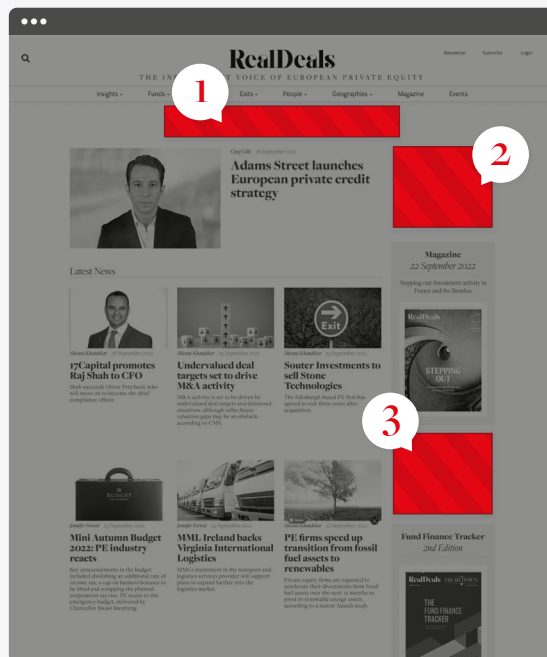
RealDeals

THE IN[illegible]T VOICE OF EUROPEAN PRIVATE EQUITY

Newsletter Subscribe Login

Insights Funds 1 Exits People Geographies Magazine Events

2

Greg Gille 26 September 2022

Adams Street launches European private credit strategy

Latest News

Shiram Khandekar 26 September 2022

17Capital promotes Raj Shah to CFO

Shah succeeds Oliver Pritchard, who will move on to become the chief compliance officer.

Shiram Khandekar 23 September 2022

Undervalued deal targets set to drive M&A activity

M&A activity is set to be driven by undervalued deal targets and distressed situations, although seller-buyer valuation gaps may be an obstacle, according to CMS.

Shiram Khandekar 23 September 2022

Souter Investments to sell Stone Technologies

The Edinburgh-based PE firm has agreed to exit three years after acquisition.

Exit

Magazine
22 September 2022

Stepping out: Investment activity in France and the Benelux

RealDeals

STEPPING OUT

3

Jennifer Forrest 23 September 2022

Mini Autumn Budget 2022: PE industry reacts

Key announcements in the budget included abolishing an additional rate of income tax, a cap on bankers bonuses to be lifted and scrapping the planned corporation tax rise. PE reacts to the emergency budget, delivered by Chancellor Kwasi Kwarteng.

BUDGET

Jennifer Forrest 23 September 2022

MML Ireland backs Virginia International Logistics

MML's investment in the transport and logistics services provider will support plans to expand further into the logistics market.

Shiram Khandekar 22 September 2022

PE firms speed up transition from fossil fuel assets to renewables

Private equity firms are expected to accelerate their divestments from fossil fuel assets over the next 12 months to pivot to renewable energy assets, according to a recent Aiosdi study.

Fund Finance Tracker
2nd Edition

RealDeals

THE FUND FINANCE TRACKER